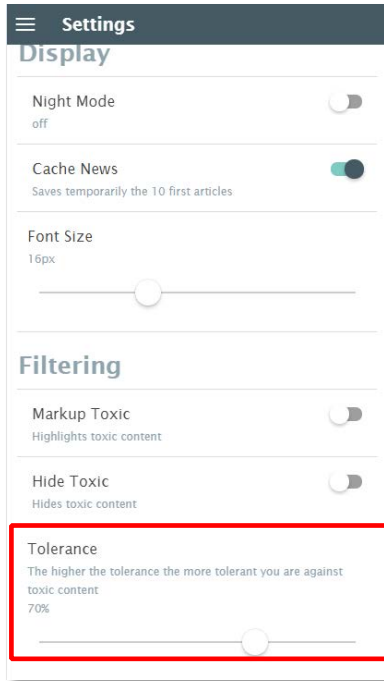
Settings

Display

Night Mode
off

Cache News
Saves temporarily the 10 first articles

Font Size
16px

Filtering

Markup Toxic
Highlights toxic content

Hide Toxic
Hides toxic content

Tolerance
The higher the tolerance the more tolerant you are against toxic content
70%